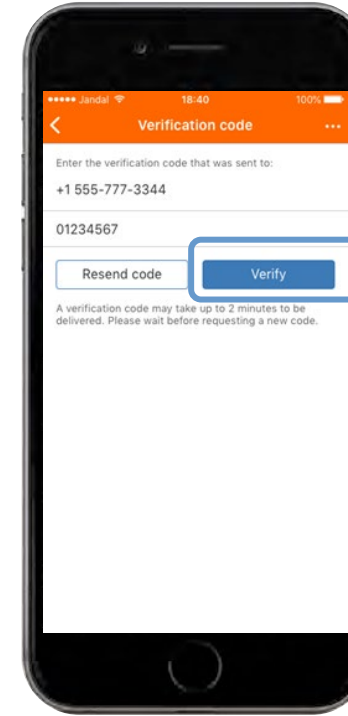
••••• Jandal 18:40 100%

Verification code

Enter the verification code that was sent to:

+1 555-777-3344

01234567

Resend code

Verify

A verification code may take up to 2 minutes to be delivered. Please wait before requesting a new code.